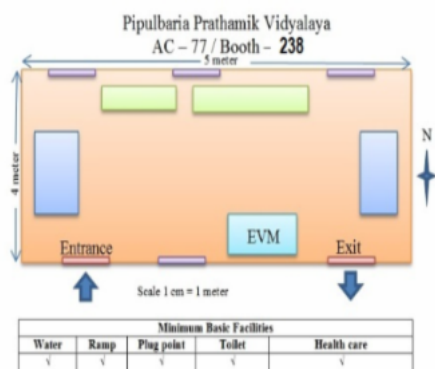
Pipulbaria Prathamik Vidyalaya
AC – 77 / Booth – 238

5 meter
4 meter
N
EVM
Entrance
Exit
Scale 1 cm = 1 meter

| Minimum Basic Facilities | | | | |
|---|---|---|---|---|
| Water | Ramp | Plug point | Toilet | Health care |
| √ | √ | √ | √ | √ |